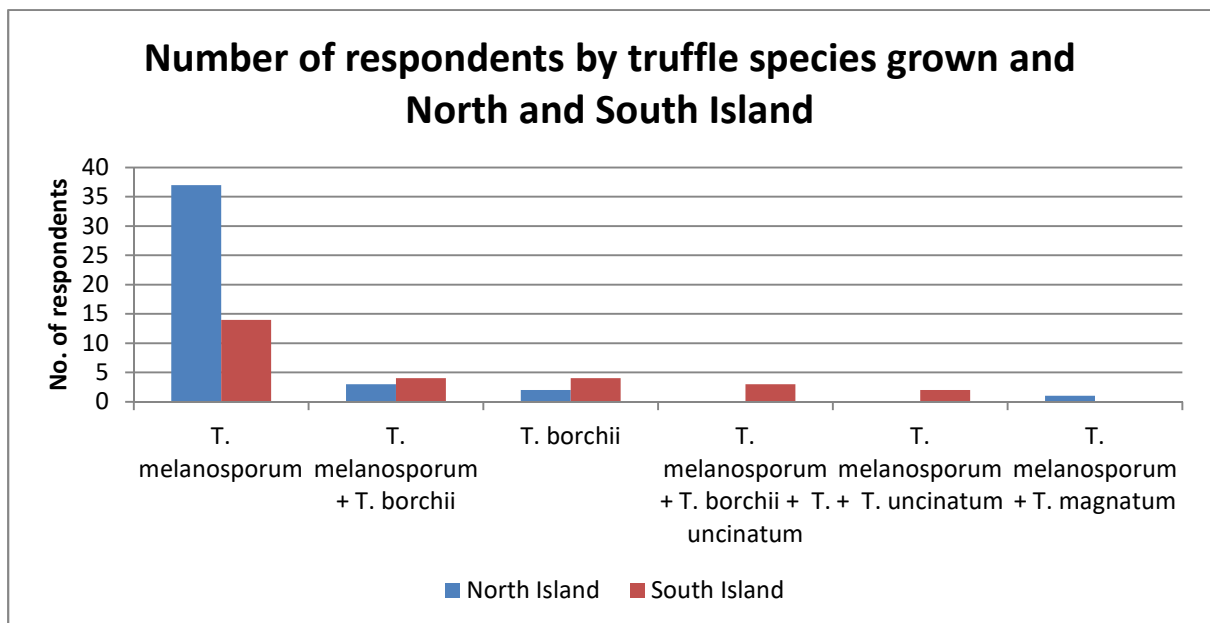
Number of respondents by truffle species grown and North and South Island

No. of respondents

40
35
30
25
20
15
10
5
0

T. melanosporum

T. melanosporum + T. borchii

T. borchii

T. melanosporum + T. borchii + T. uncinatum

T. melanosporum + T. uncinatum

T. melanosporum + T. magnatum

North Island
South Island